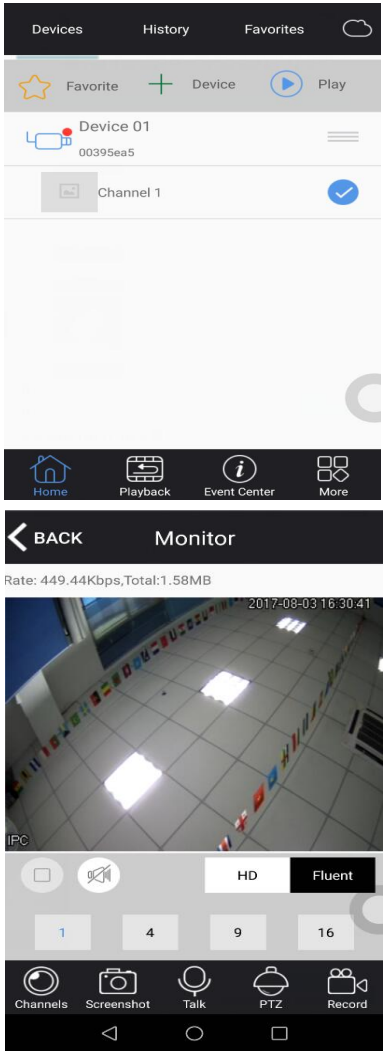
Devices History Favorites

Favorite Device Play

Device 01
00395ea5

Channel 1

Home Playback Event Center More

BACK Monitor

Rate: 449.44Kbps,Total:1.58MB

2017-08-03 16:30:41

IPC

HD Fluent

1 4 9 16

Channels Screenshot Talk PTZ Record